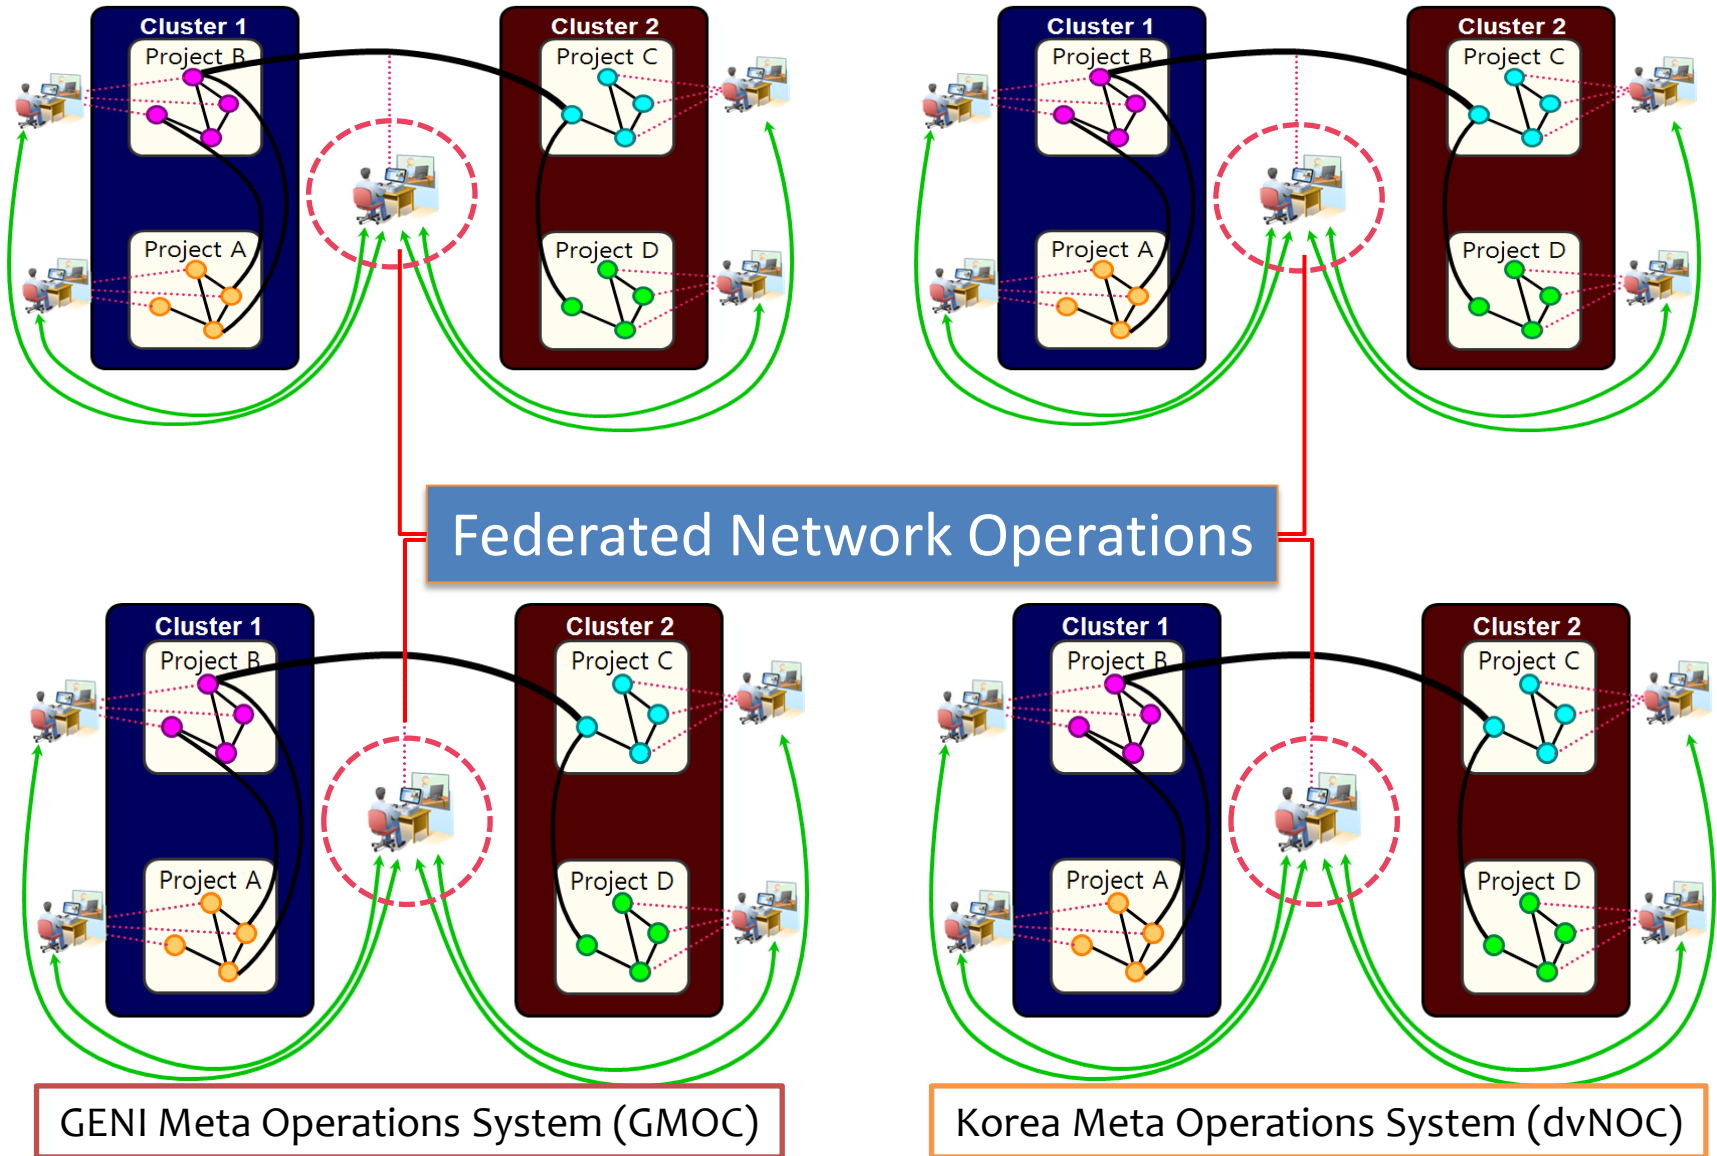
Cluster 1
Project B
Project A
Cluster 2
Project C
Project D

Cluster 1
Project B
Project A
Cluster 2
Project C
Project D

Federated Network Operations

Cluster 1
Project B
Project A
Cluster 2
Project C
Project D

Cluster 1
Project B
Project A
Cluster 2
Project C
Project D

GENI Meta Operations System (GMOC)

Korea Meta Operations System (dvNOC)